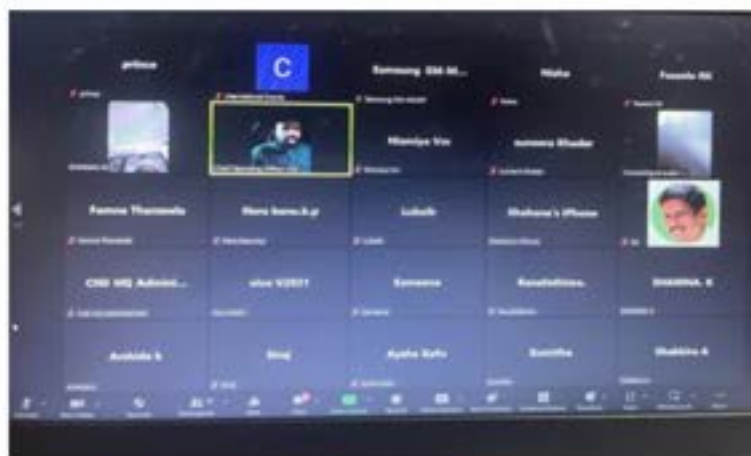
prince

C

Samsung SM-M...

Nisha

Fasela Ali

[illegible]

Nisamiya Vm

sumana Khader

Famna Thasneela

Hara banu.k.p

Lubab

Shabana's iPhone

CHII HIQ Admini...

also V2021

Sameena

Rasaliathina.

SHABNA. K

Aashida k

Siraj

Ayaha Rafu

Sunitha

Shabira A